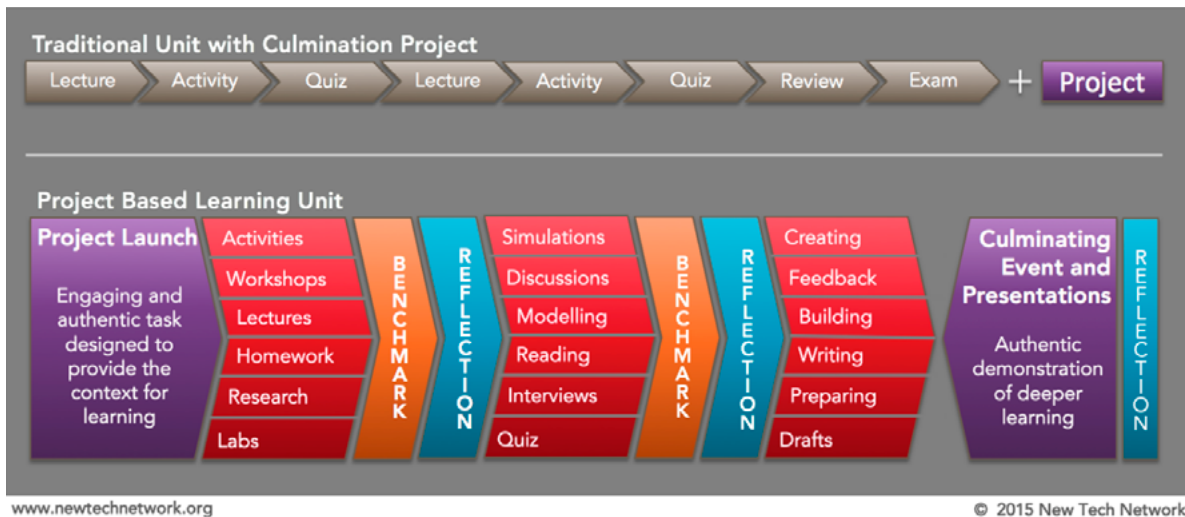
Traditional Unit with Culmination Project

Lecture
Activity
Quiz
Lecture
Activity
Quiz
Review
Exam
+
Project

Project Based Learning Unit

Project Launch

Engaging and authentic task designed to provide the context for learning

Activities
Workshops
Lectures
Homework
Research
Labs

BENCHMARK

REFLECTION

Simulations
Discussions
Modelling
Reading
Interviews
Quiz

BENCHMARK

REFLECTION

Creating
Feedback
Building
Writing
Preparing
Drafts

Culminating Event and Presentations

Authentic demonstration of deeper learning

REFLECTION

www.newtechnetwork.org

© 2015 New Tech Network